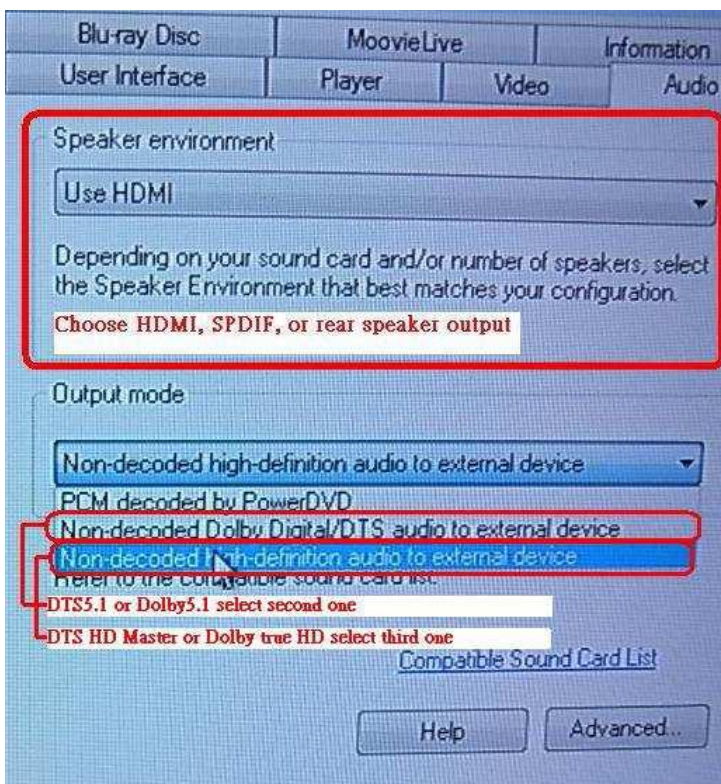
Blu-ray Disc
MoovieLive
Information
User Interface
Player
Video
Audio

Speaker environment
Use HDMI
Depending on your sound card and/or number of speakers, select the Speaker Environment that best matches your configuration.
Choose HDMI, SPDIF, or rear speaker output

Output mode
Non-decoded high-definition audio to external device
PCM decoded by PowerDVD
Non-decoded Dolby Digital/DTS audio to external device
Non-decoded high-definition audio to external device
Refer to the compatible sound card list
DTS5.1 or Dolby5.1 select second one
DTS HD Master or Dolby true HD select third one
Compatible Sound Card List

Help
Advanced...